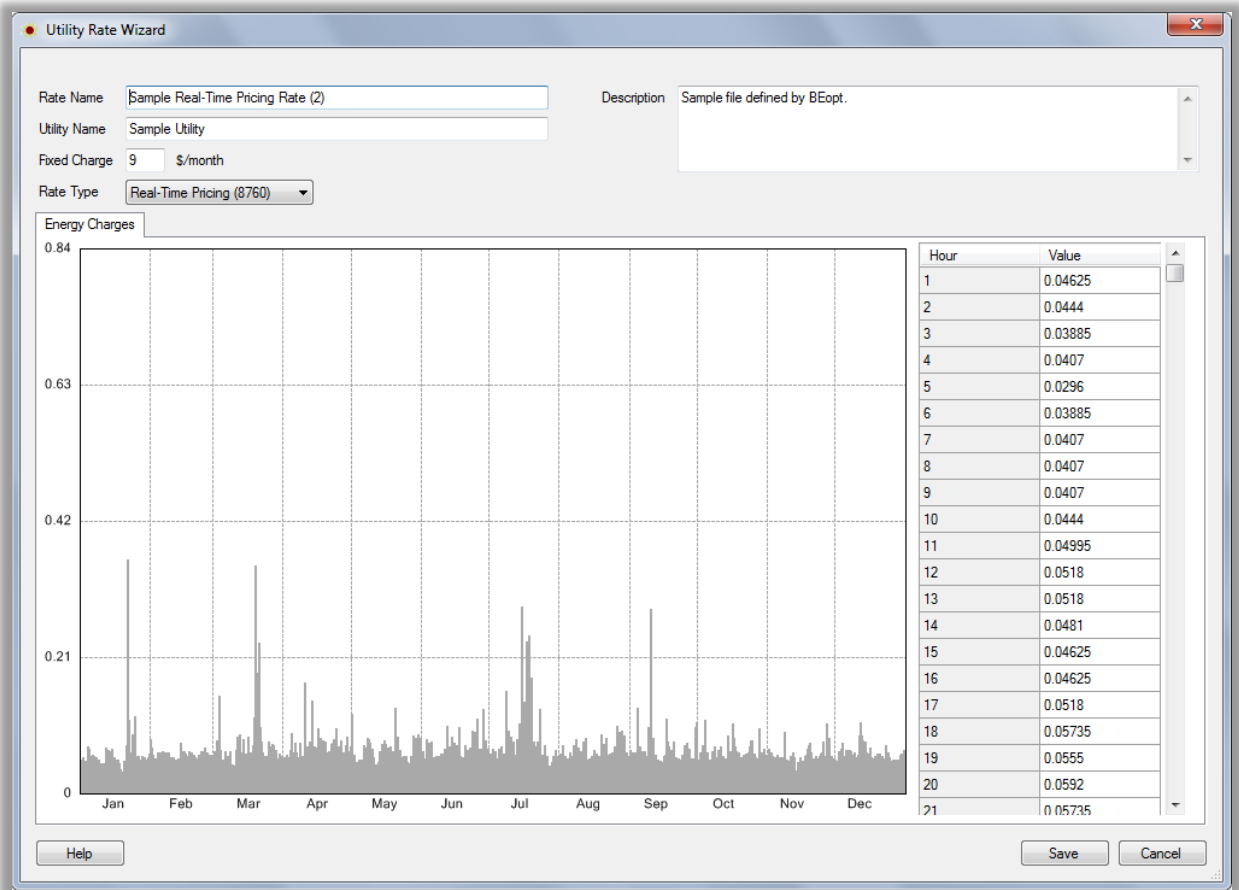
Utility Rate Wizard

Rate Name Sample Real-Time Pricing Rate (2)

Description Sample file defined by BEopt.

Utility Name Sample Utility

Fixed Charge 9 $/month

Rate Type Real-Time Pricing (8760)

Energy Charges

0.84

0.63

0.42

0.21

0

Jan Feb Mar Apr May Jun Jul Aug Sep Oct Nov Dec

| Hour | Value |
|---|---|
| 1 | 0.04625 |
| 2 | 0.0444 |
| 3 | 0.03885 |
| 4 | 0.0407 |
| 5 | 0.0296 |
| 6 | 0.03885 |
| 7 | 0.0407 |
| 8 | 0.0407 |
| 9 | 0.0407 |
| 10 | 0.0444 |
| 11 | 0.04995 |
| 12 | 0.0518 |
| 13 | 0.0518 |
| 14 | 0.0481 |
| 15 | 0.04625 |
| 16 | 0.04625 |
| 17 | 0.0518 |
| 18 | 0.05735 |
| 19 | 0.0555 |
| 20 | 0.0592 |
| 21 | 0.05735 |

Help

Save Cancel